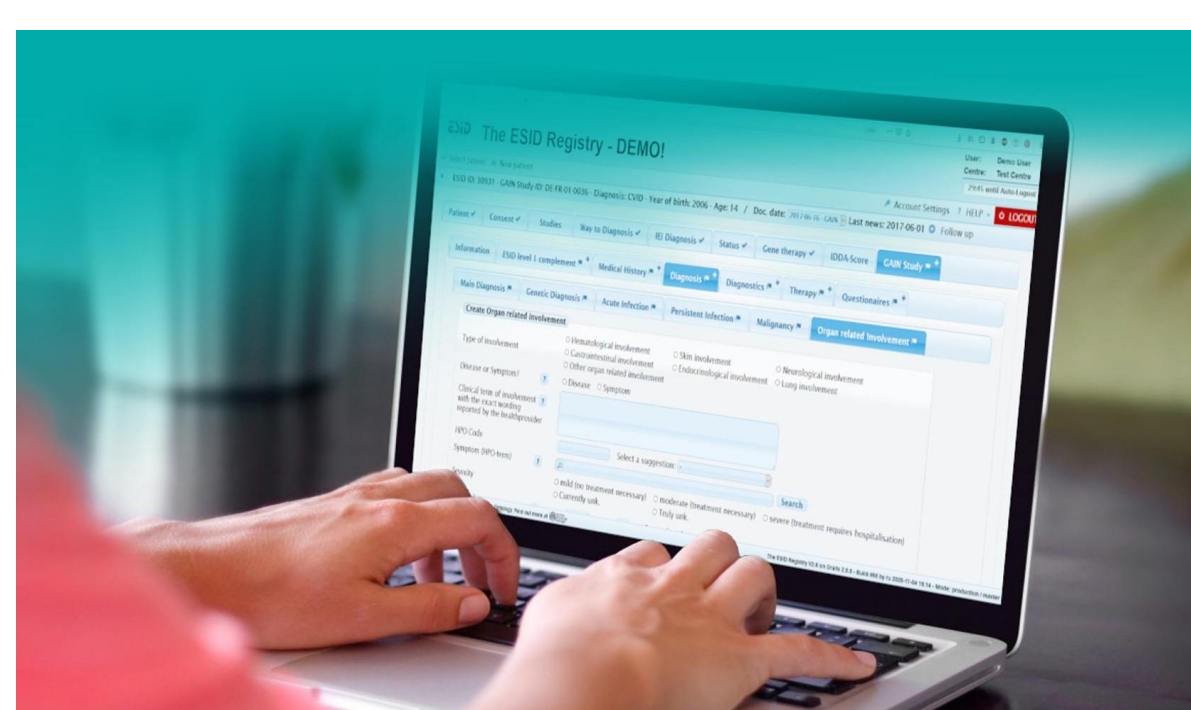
ESID The ESID Registry - DEMO!

Select patient » New patient

ESID ID: 30931 · GAIN Study ID: DE-FR-01-0036 · Diagnosis: CVID · Year of birth: 2006 · Age: 14 / Doc. date: 2017-06-16 · GAIN · Last news: 2017-06-01 Follow up

User: Demo User
Centre: Test Centre
29:45 until Auto-Logout

Account Settings ? HELP LOGOUT

Patient ✓ Consent ✓ Studies Way to Diagnosis ✓ IEI Diagnosis ✓ Status ✓ Gene therapy ✓ IDDA-Score GAIN Study

Information ESID level 1 complement Medical History Diagnosis Diagnostics Therapy Questionaires

Main Diagnosis Genetic Diagnosis Acute Infection Persistent Infection Malignancy Organ related Involvement

Create Organ related involvement

Type of involvement
○ Hematological involvement ○ Skin involvement ○ Neurological involvement
○ Gastrointestinal involvement ○ Endocrinological involvement ○ Lung involvement
○ Other organ related involvement

Disease or Symptom? ?
○ Disease ○ Symptom

Clinical term of involvement with the exact wording reported by the healthprovider ?

HPO Code

Symptom (HPO-term) ?
Select a suggestion:

Search

Severity
○ mild (no treatment necessary) ○ moderate (treatment necessary) ○ severe (treatment requires hospitalisation)
○ Currently unk. ○ Truly unk.

The ESID Registry V2.6 on Grails 2.5.6 – Build 466 by tu 2020-11-04 19:14 – Mode: production / master